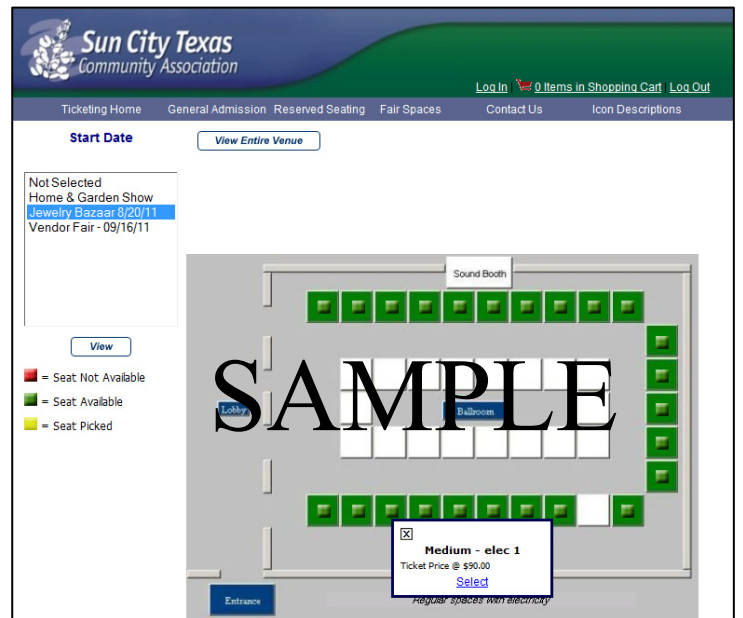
Sun City Texas
Community Association

Log In 0 Items in Shopping Cart Log Out

Ticketing Home General Admission Reserved Seating Fair Spaces Contact Us Icon Descriptions

Start Date

View Entire Venue

Not Selected
Home & Garden Show
Jewelry Bazaar 8/20/11
Vendor Fair - 09/16/11

View

= Seat Not Available
= Seat Available
= Seat Picked

Sound Booth

SAMPLE

Lobby

Ballroom

Medium - elec 1
Ticket Price @ $90.00
Select

Entrance

Regular spaces with electricity